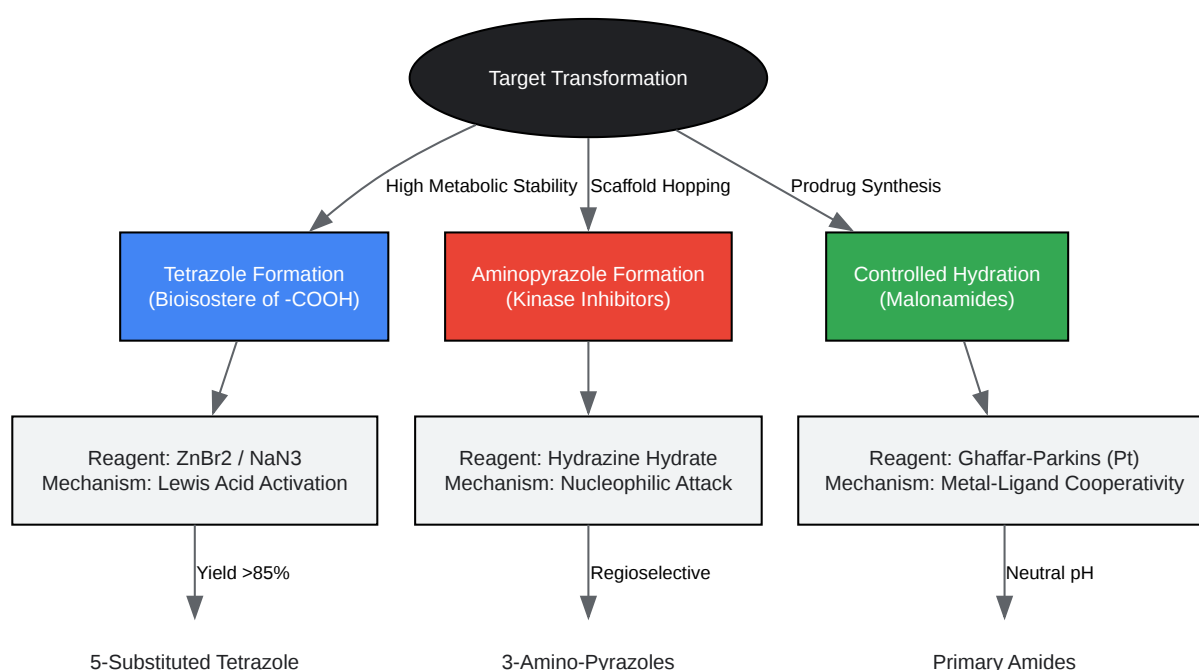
Target Transformation

High Metabolic Stability

Scaffold Hopping

Prodrug Synthesis

Tetrazole Formation
(Bioisostere of -COOH)

Aminopyrazole Formation
(Kinase Inhibitors)

Controlled Hydration
(Malonamides)

Reagent: ZnBr2 / NaN3
Mechanism: Lewis Acid Activation

Reagent: Hydrazine Hydrate
Mechanism: Nucleophilic Attack

Reagent: Ghaffar-Parkins (Pt)
Mechanism: Metal-Ligand Cooperativity

Yield >85%

Regioselective

Neutral pH

5-Substituted Tetrazole

3-Amino-Pyrazoles

Primary Amides